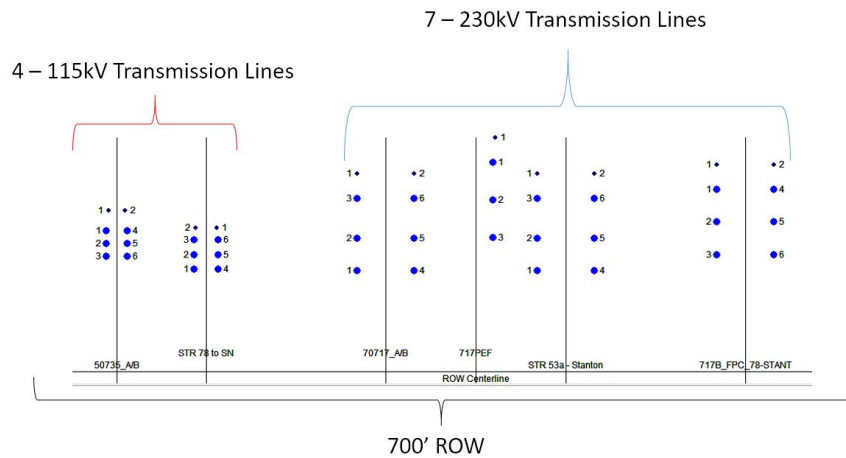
7 – 230kV Transmission Lines

4 – 115kV Transmission Lines

1 2
1 4
2 5
3 6

2 1
3 6
2 5
1 4

1 2
3 6
2 5
1 4

1
1
2
3

1 2
3 6
2 5
1 4

1 2
1 4
2 5
3 6

50735_A/B
STR 78 to SN
70717_A/B
717PEF
STR 53a - Stanton
717B_FPC_78-STANT
ROW Centerline

700' ROW